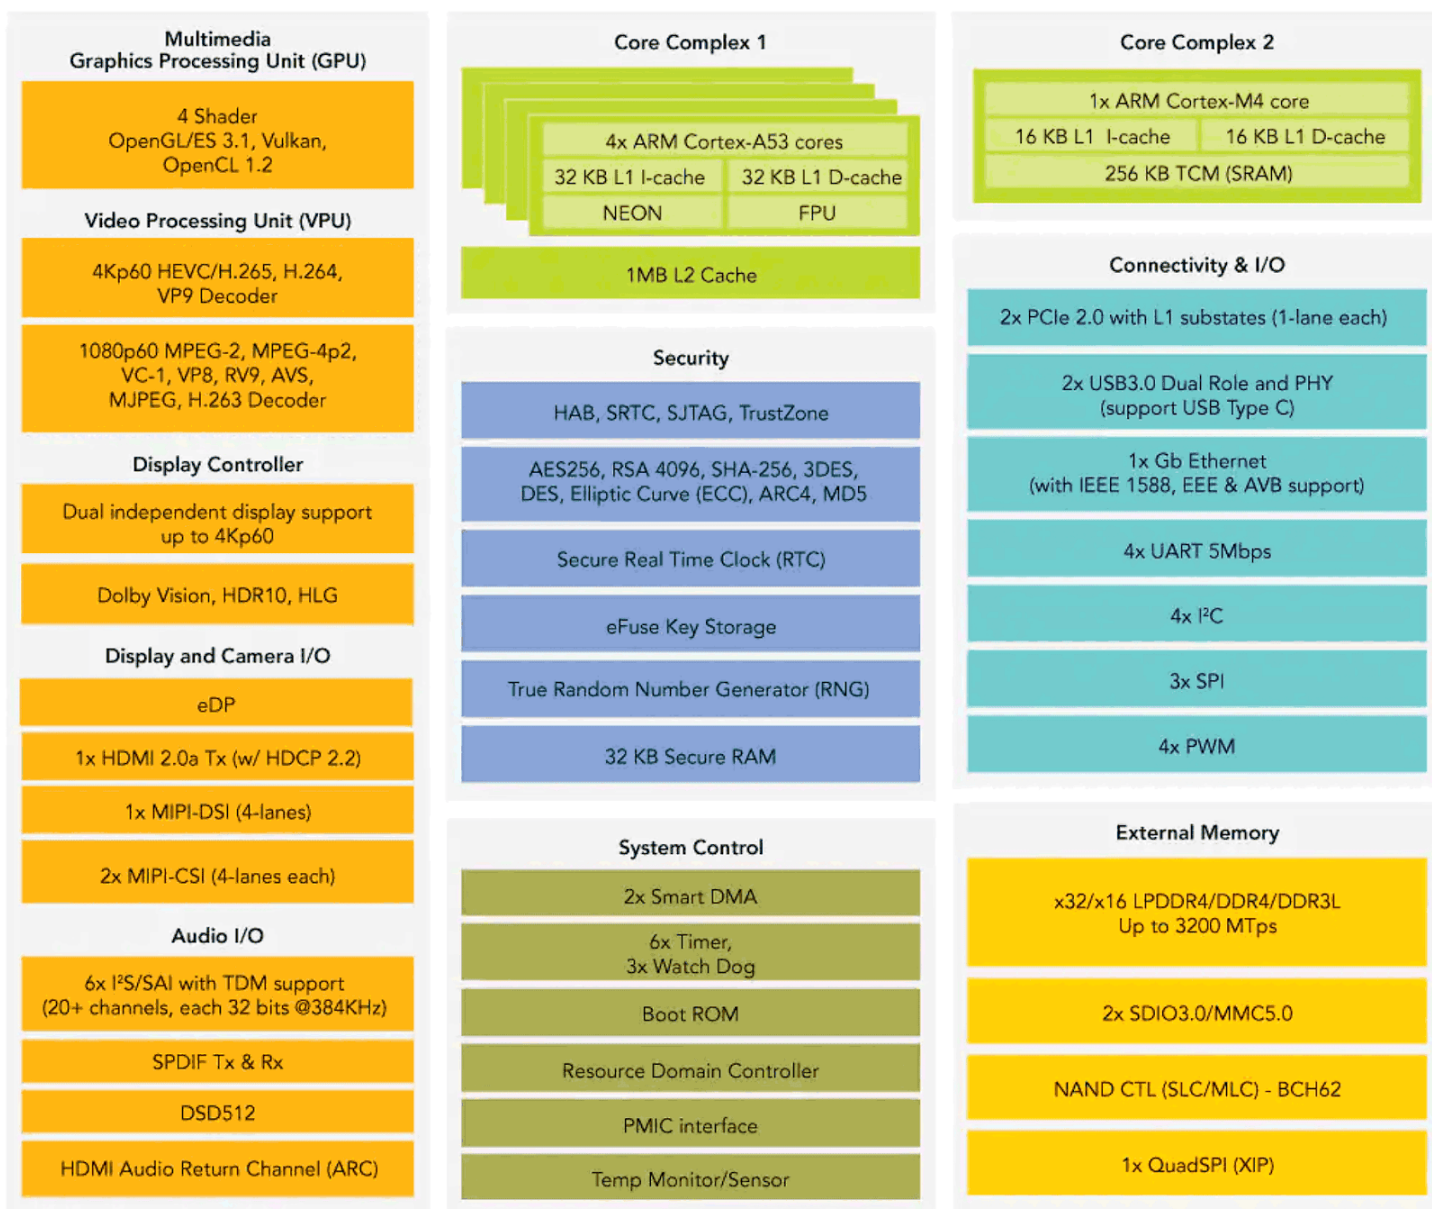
Multimedia
Graphics Processing Unit (GPU)

4 Shader
OpenGL/ES 3.1, Vulkan,
OpenCL 1.2

Video Processing Unit (VPU)

4Kp60 HEVC/H.265, H.264,
VP9 Decoder

1080p60 MPEG-2, MPEG-4p2,
VC-1, VP8, RV9, AVS,
MJPEG, H.263 Decoder

Display Controller

Dual independent display support
up to 4Kp60

Dolby Vision, HDR10, HLG

Display and Camera I/O

eDP

1x HDMI 2.0a Tx (w/ HDCP 2.2)

1x MIPI-DSI (4-lanes)

2x MIPI-CSI (4-lanes each)

Audio I/O

6x I²S/SAI with TDM support
(20+ channels, each 32 bits @384KHz)

SPDIF Tx & Rx

DSD512

HDMI Audio Return Channel (ARC)

Core Complex 1

4x ARM Cortex-A53 cores

32 KB L1 I-cache

32 KB L1 D-cache

NEON

FPU

1MB L2 Cache

Security

HAB, SRTC, SJTAG, TrustZone

AES256, RSA 4096, SHA-256, 3DES,
DES, Elliptic Curve (ECC), ARC4, MD5

Secure Real Time Clock (RTC)

eFuse Key Storage

True Random Number Generator (RNG)

32 KB Secure RAM

System Control

2x Smart DMA

6x Timer,
3x Watch Dog

Boot ROM

Resource Domain Controller

PMIC interface

Temp Monitor/Sensor

Core Complex 2

1x ARM Cortex-M4 core

16 KB L1 I-cache

16 KB L1 D-cache

256 KB TCM (SRAM)

Connectivity & I/O

2x PCIe 2.0 with L1 substates (1-lane each)

2x USB3.0 Dual Role and PHY
(support USB Type C)

1x Gb Ethernet
(with IEEE 1588, EEE & AVB support)

4x UART 5Mbps

4x I²C

3x SPI

4x PWM

External Memory

x32/x16 LPDDR4/DDR4/DDR3L
Up to 3200 MTps

2x SDIO3.0/MMC5.0

NAND CTL (SLC/MLC) - BCH62

1x QuadSPI (XIP)